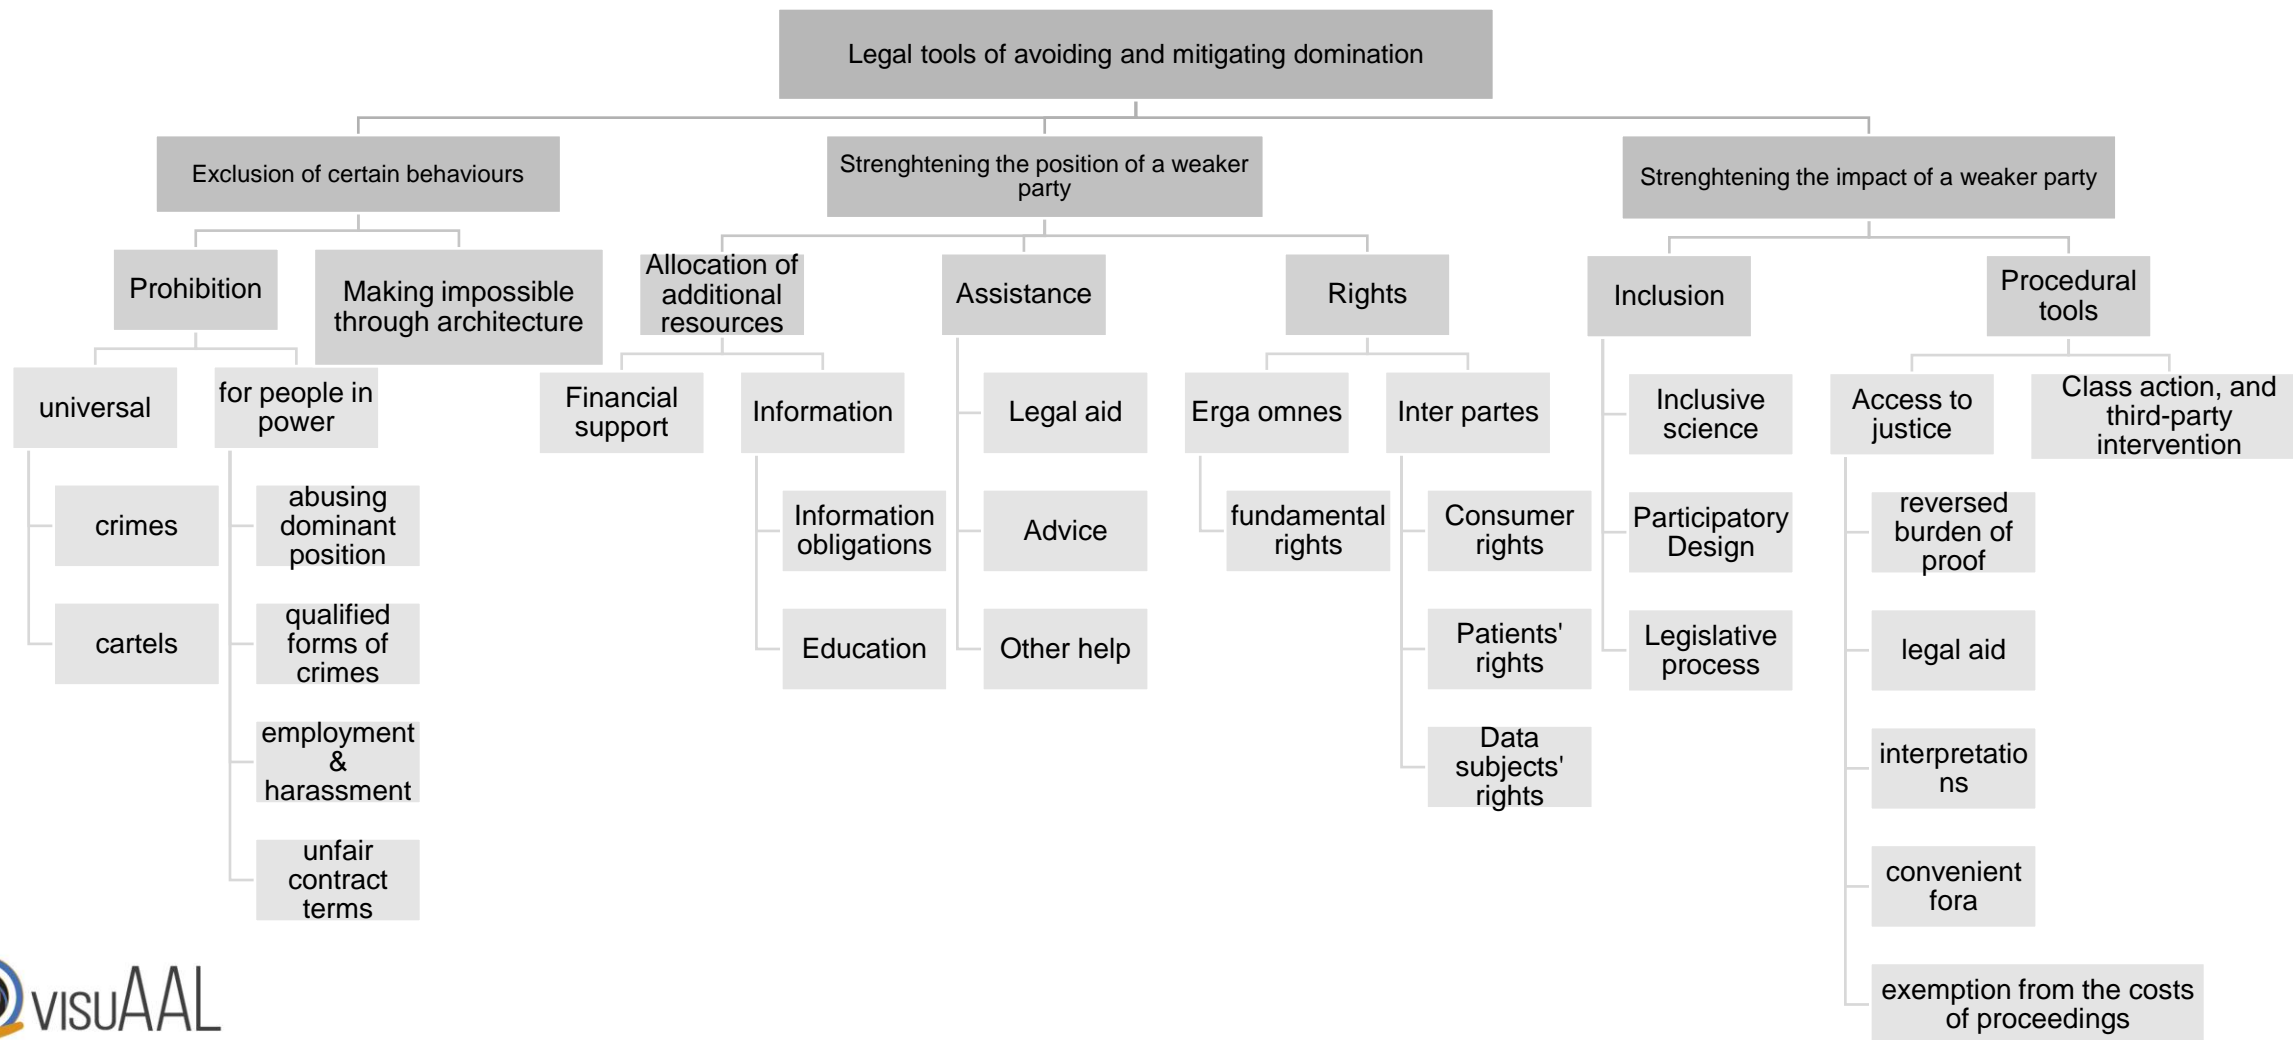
Legal tools of avoiding and mitigating domination

Exclusion of certain behaviours

Prohibition

universal

crimes

cartels

for people in power

abusing dominant position

qualified forms of crimes

employment & harassment

unfair contract terms

Making impossible through architecture

Strenghtening the position of a weaker party

Allocation of additional resources

Financial support

Information

Information obligations

Education

Assistance

Legal aid

Advice

Other help

Rights

Erga omnes

fundamental rights

Inter partes

Consumer rights

Patients' rights

Data subjects' rights

Strenghtening the impact of a weaker party

Inclusion

Inclusive science

Participatory Design

Legislative process

Procedural tools

Access to justice

reversed burden of proof

legal aid

interpretatio ns

convenient fora

exemption from the costs of proceedings

Class action, and third-party intervention

visuAAL